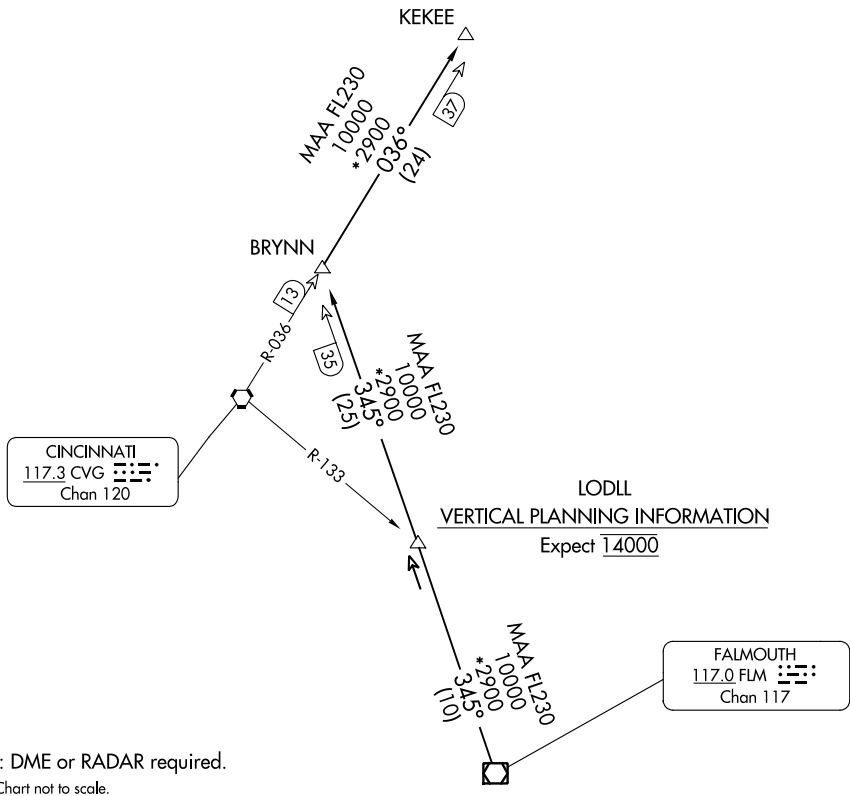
KEKEE

MAA FL230
10000
*2900
036°
(24)

37

BRYNN

13

R-036

35

MAA FL230
10000
*2900
345°
(25)

CINCINNATI
117.3 CVG
Chan 120

R-133

LODLL
VERTICAL PLANNING INFORMATION
Expect 14000

MAA FL230
10000
*2900
345°
(10)

FALMOUTH
117.0 FLM
Chan 117

: DME or RADAR required.
Chart not to scale.